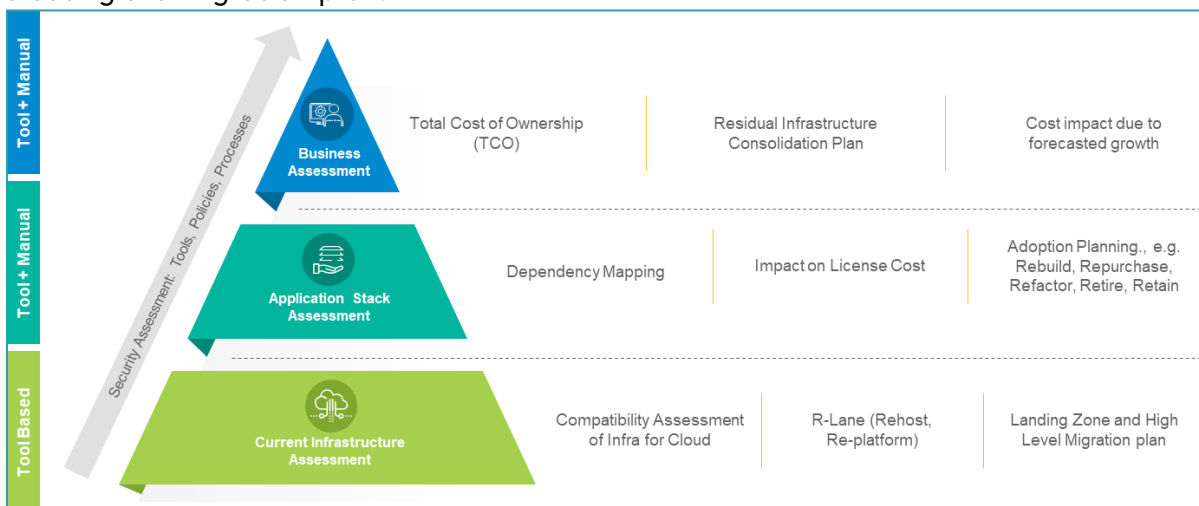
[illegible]

Tool + Manual

Tool + Manual

Tool Based

Security Assessment: Tools, Policies, Processes

Business Assessment

Total Cost of Ownership (TCO)

Residual Infrastructure Consolidation Plan

Cost impact due to forecasted growth

Application Stack Assessment

Dependency Mapping

Impact on License Cost

Adoption Planning., e.g. Rebuild, Repurchase, Refactor, Retire, Retain

Current Infrastructure Assessment

Compatibility Assessment of Infra for Cloud

R-Lane (Rehost, Re-platform)

Landing Zone and High Level Migration plan